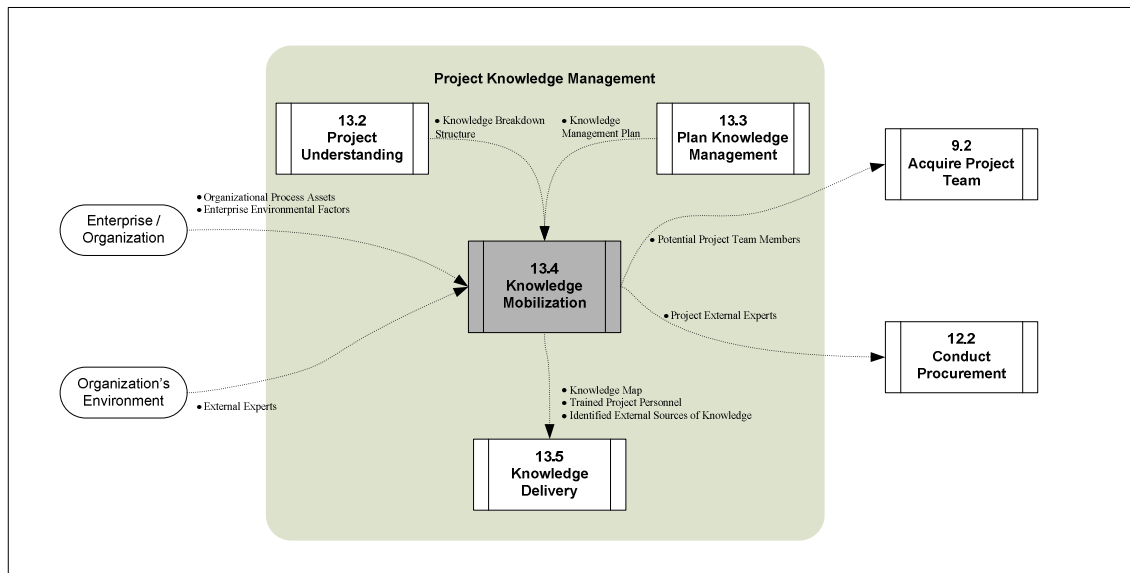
Project Knowledge Management

13.2
Project
Understanding

• Knowledge Breakdown Structure

• Knowledge Management Plan

13.3
Plan Knowledge
Management

9.2
Acquire Project
Team

• Organizational Process Assets
• Enterprise Environmental Factors

Enterprise /
Organization

• Potential Project Team Members

13.4
Knowledge
Mobilization

• Project External Experts

12.2
Conduct
Procurement

Organization's
Environment

• External Experts

• Knowledge Map
• Trained Project Personnel
• Identified External Sources of Knowledge

13.5
Knowledge
Delivery